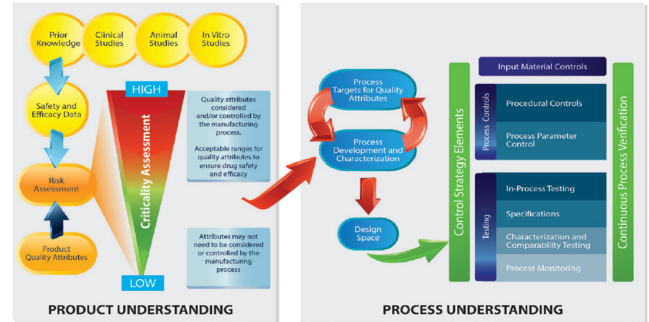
Prior Knowledge

Clinical Studies

Animal Studies

In Vitro Studies

Safety and Efficacy Data

Risk Assessment

Product Quality Attributes

HIGH

Criticality Assessment

LOW

Quality attributes considered and/or controlled by the manufacturing process.

Acceptable ranges for quality attributes to ensure drug safety and efficacy

Attributes may not need to be considered or controlled by the manufacturing process

PRODUCT UNDERSTANDING

Process Targets for Quality Attributes

Process Development and Characterization

Design Space

Control Strategy Elements

Input Material Controls

Process Controls

Procedural Controls

Process Parameter Control

Testing

In-Process Testing

Specifications

Characterization and Comparability Testing

Process Monitoring

Continuous Process Verification

PROCESS UNDERSTANDING